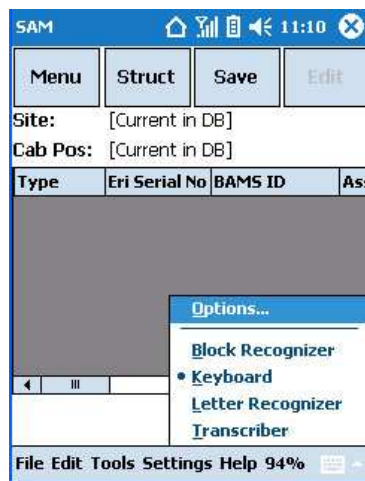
SAM 11:10

Menu
Struct
Save
Edit

Site: [Current in DB]
Cab Pos: [Current in DB]

| Type | Eri Serial No | BAMS ID | As |
|---|---|---|---|

Options...
Block Recognizer
• Keyboard
Letter Recognizer
Transcriber

File Edit Tools Settings Help 94%